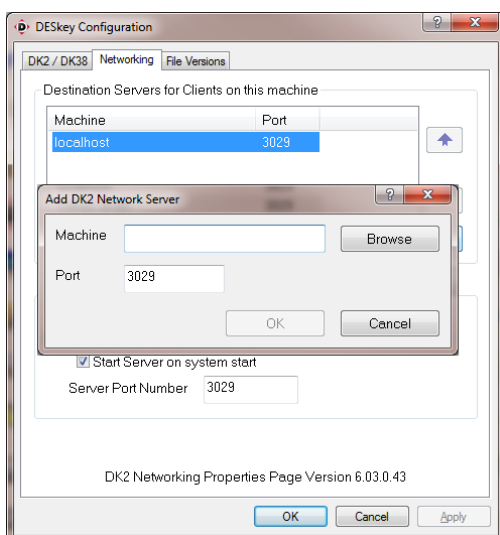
DESkey Configuration

?

x

DK2 / DK38

Networking

File Versions

Destination Servers for Clients on this machine

| Machine | Port |
|---|---|
| localhost | 3029 |

Add DK2 Network Server

?

x

Machine

Browse

Port

3029

OK

Cancel

Start Server on system start

Server Port Number

3029

DK2 Networking Properties Page Version 6.03.0.43

OK

Cancel

Apply